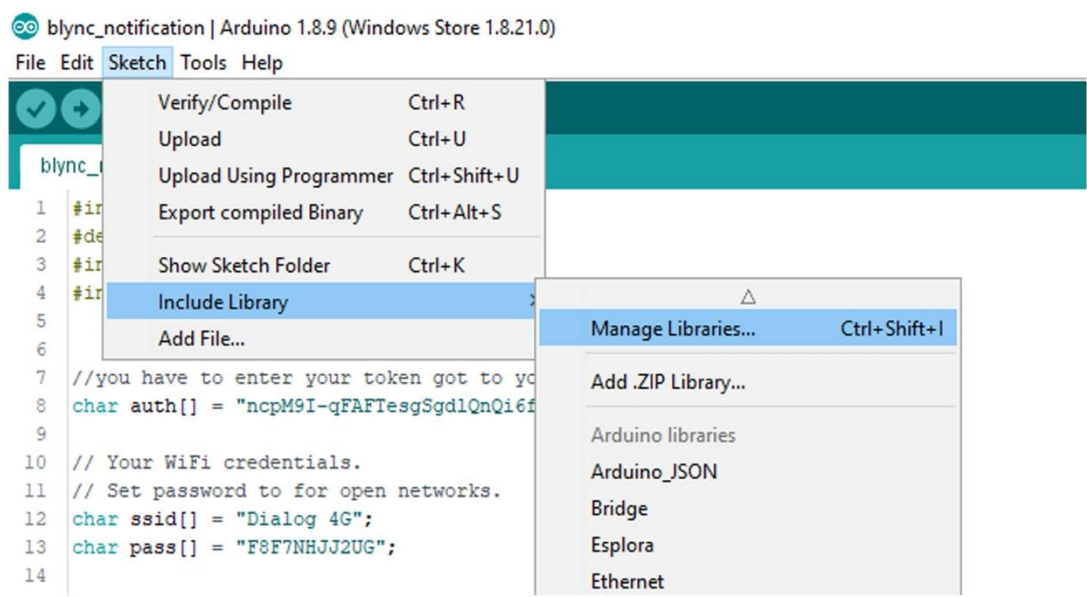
blync_notification | Arduino 1.8.9 (Windows Store 1.8.21.0)

File Edit Sketch Tools Help

blync_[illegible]

Verify/Compile Ctrl+R
Upload Ctrl+U
Upload Using Programmer Ctrl+Shift+U
Export compiled Binary Ctrl+Alt+S
Show Sketch Folder Ctrl+K
Include Library
Add File...

△
Manage Libraries... Ctrl+Shift+I
Add .ZIP Library...
Arduino libraries
Arduino_JSON
Bridge
Esplora
Ethernet

1 #in
2 #de
3 #in
4 #in
5
6
7 //you have to enter your token got to yo
8 char auth[] = "ncpM9I-qFAFTesgSgdlQnQi6f
9
10 // Your WiFi credentials.
11 // Set password to for open networks.
12 char ssid[] = "Dialog 4G";
13 char pass[] = "F8F7NHJJ2UG";
14